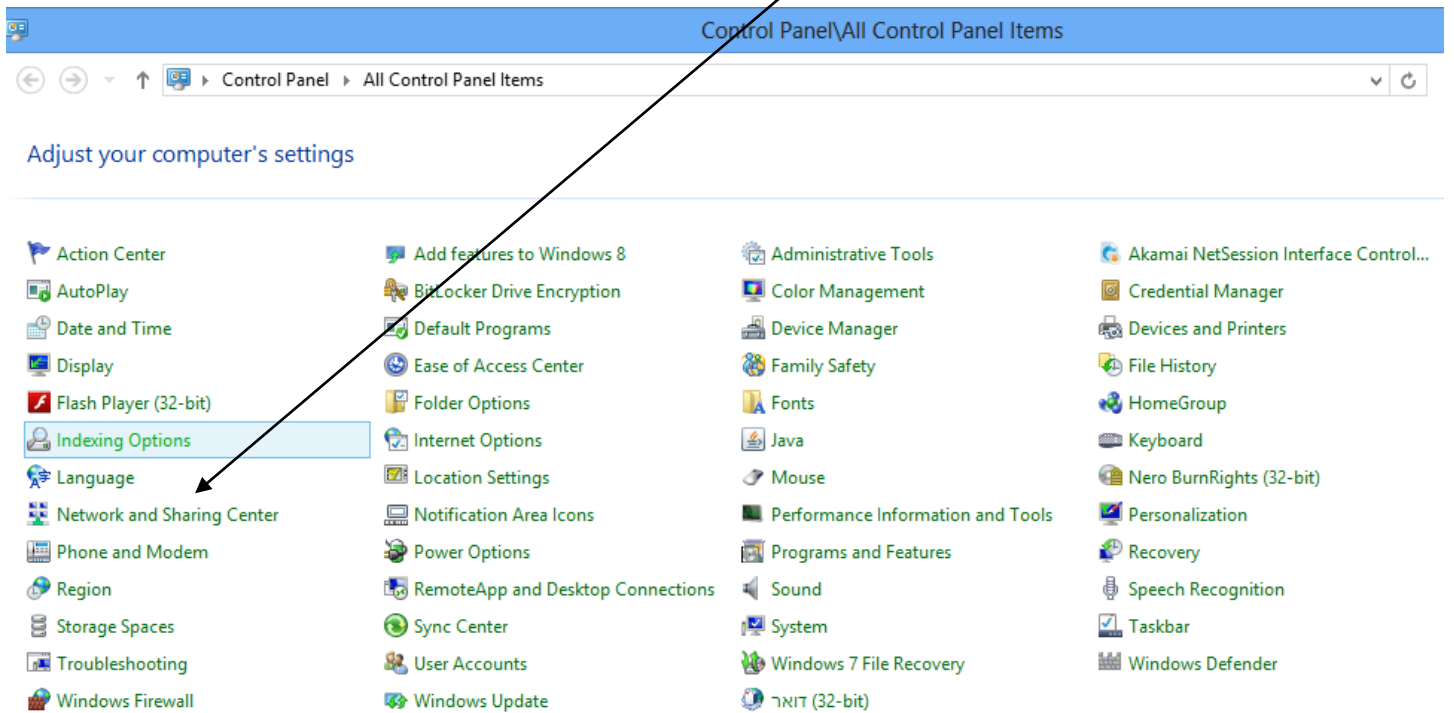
Control Panel\All Control Panel Items

Control Panel ▸ All Control Panel Items

Adjust your computer's settings

Action Center
AutoPlay
Date and Time
Display
Flash Player (32-bit)
Indexing Options
Language
Network and Sharing Center
Phone and Modem
Region
Storage Spaces
Troubleshooting
Windows Firewall

Add features to Windows 8
BitLocker Drive Encryption
Default Programs
Ease of Access Center
Folder Options
Internet Options
Location Settings
Notification Area Icons
Power Options
RemoteApp and Desktop Connections
Sync Center
User Accounts
Windows Update

Administrative Tools
Color Management
Device Manager
Family Safety
Fonts
Java
Mouse
Performance Information and Tools
Programs and Features
Sound
System
Windows 7 File Recovery
דואר (32-bit)

Akamai NetSession Interface Control...
Credential Manager
Devices and Printers
File History
HomeGroup
Keyboard
Nero BurnRights (32-bit)
Personalization
Recovery
Speech Recognition
Taskbar
Windows Defender